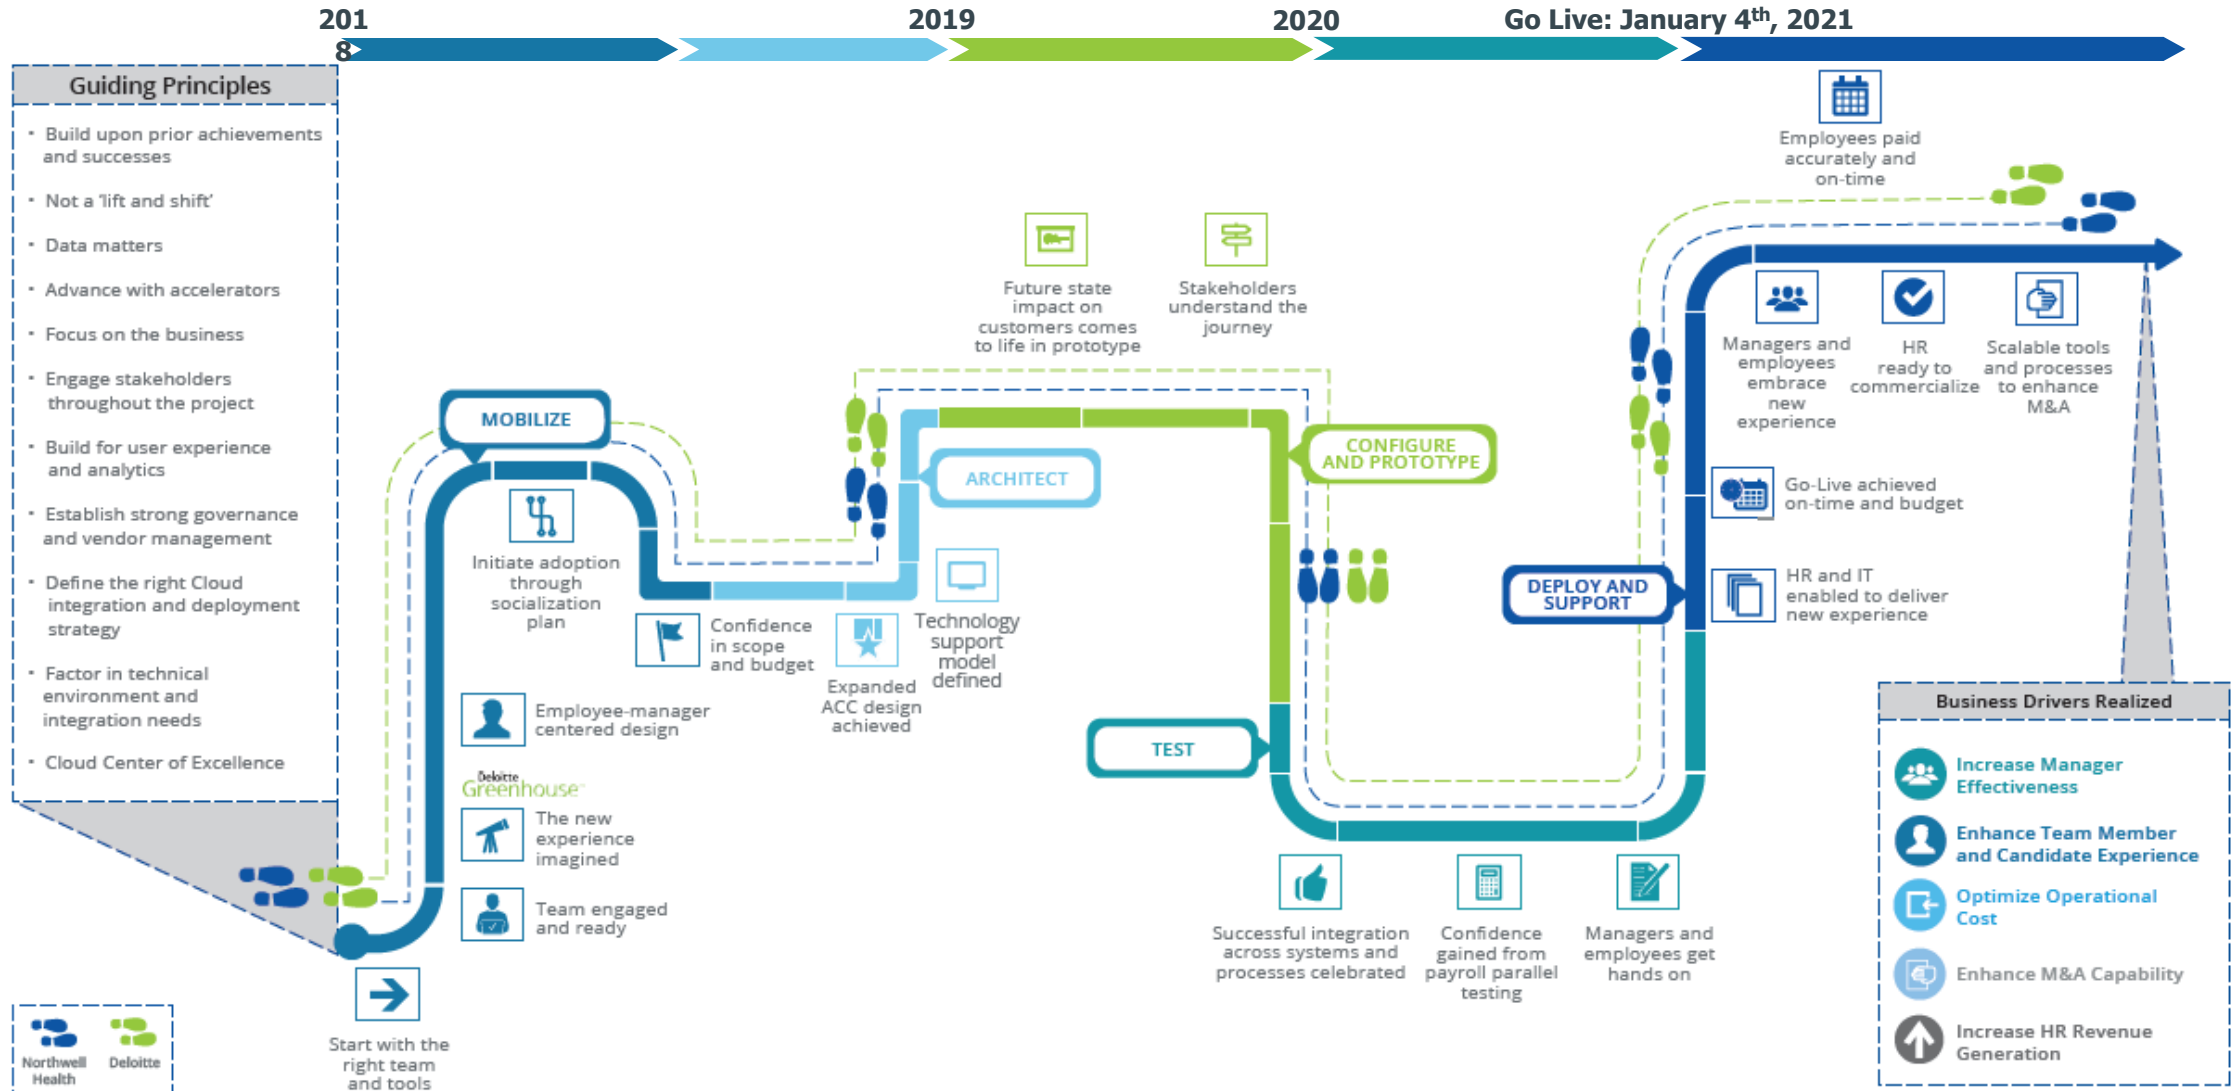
2018

2019

2020

Go Live: January 4$^{th}$, 2021

Guiding Principles

- Build upon prior achievements and successes
- Not a 'lift and shift'
- Data matters
- Advance with accelerators
- Focus on the business
- Engage stakeholders throughout the project
- Build for user experience and analytics
- Establish strong governance and vendor management
- Define the right Cloud integration and deployment strategy
- Factor in technical environment and integration needs
- Cloud Center of Excellence

MOBILIZE

Initiate adoption through socialization plan

Confidence in scope and budget

Employee-manager centered design

Deloitte Greenhouse

The new experience imagined

Team engaged and ready

Start with the right team and tools

ARCHITECT

Expanded ACC design achieved

Technology support model defined

Future state impact on customers comes to life in prototype

Stakeholders understand the journey

CONFIGURE AND PROTOTYPE

TEST

Successful integration across systems and processes celebrated

Confidence gained from payroll parallel testing

Managers and employees get hands on

DEPLOY AND SUPPORT

HR and IT enabled to deliver new experience

Go-Live achieved on-time and budget

Managers and employees embrace new experience

HR ready to commercialize

Scalable tools and processes to enhance M&A

Employees paid accurately and on-time

Business Drivers Realized

Increase Manager Effectiveness

Enhance Team Member and Candidate Experience

Optimize Operational Cost

Enhance M&A Capability

Increase HR Revenue Generation

Northwell Health

Deloitte